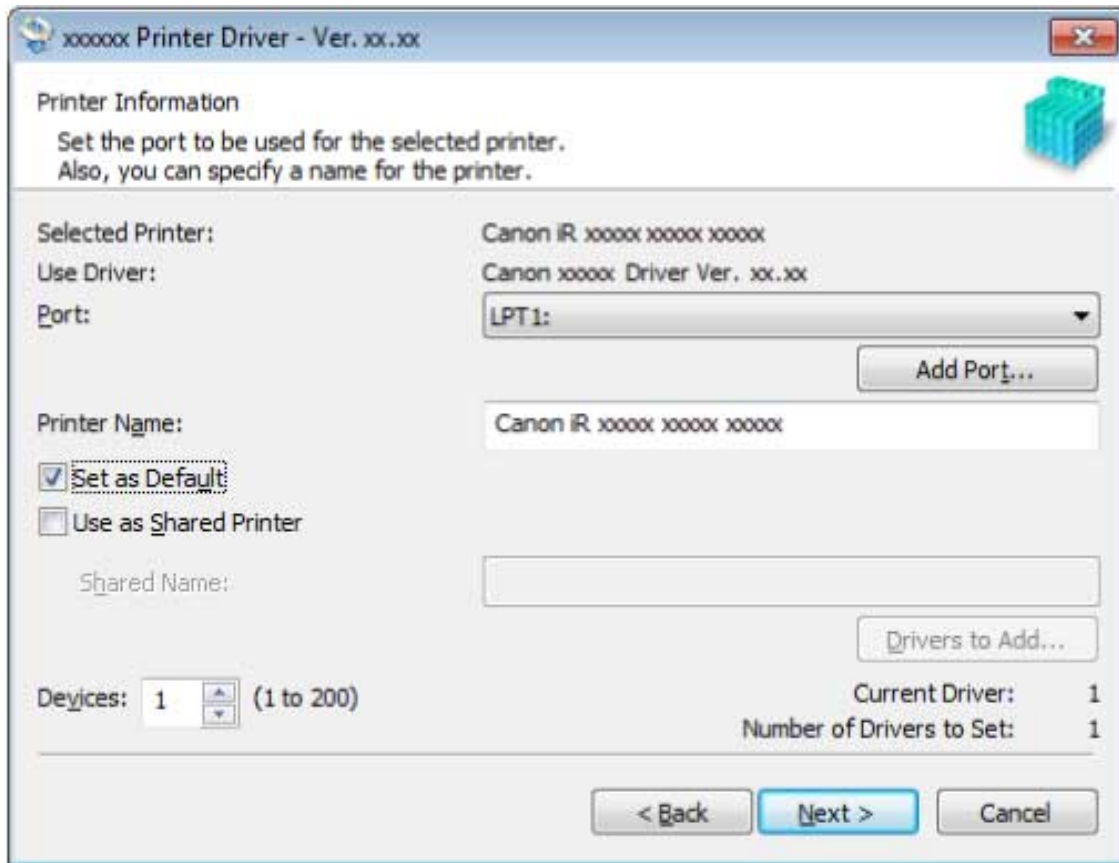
xxxxxx Printer Driver - Ver. xx.xx

Printer Information

Set the port to be used for the selected printer.
Also, you can specify a name for the printer.

Selected Printer: Canon iR xxxxx xxxxx xxxxx

Use Driver: Canon xxxxx Driver Ver. xx.xx

Port: LPT1:

Add Port...

Printer Name: Canon iR xxxxx xxxxx xxxxx

Set as Default

Use as Shared Printer

Shared Name:

Drivers to Add...

Devices: 1 (1 to 200)

Current Driver: 1

Number of Drivers to Set: 1

< Back

Next >

Cancel